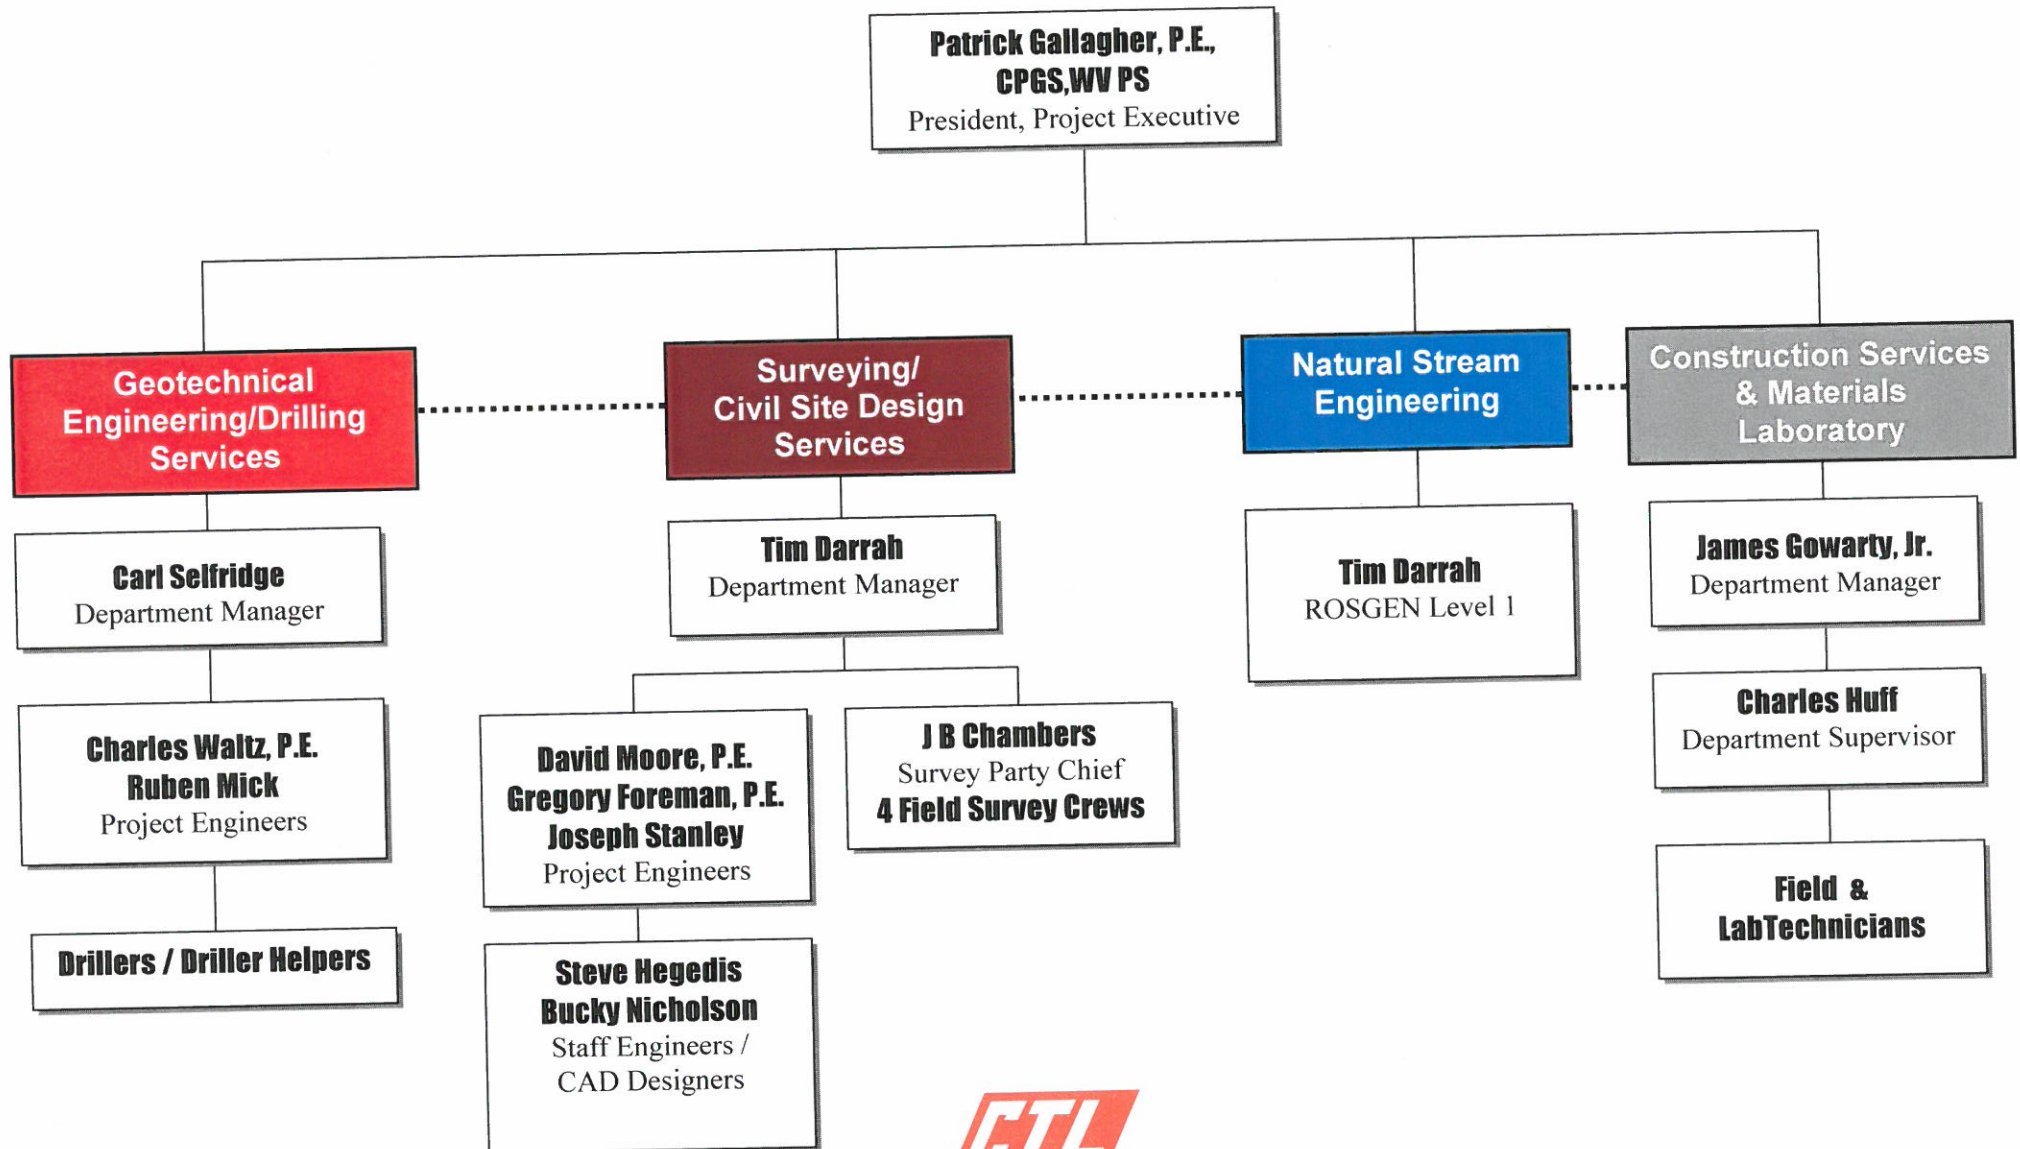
Patrick Gallagher, P.E., CPGS,WV PS
President, Project Executive

Geotechnical Engineering/Drilling Services

Surveying/ Civil Site Design Services

Natural Stream Engineering

Construction Services & Materials Laboratory

Carl Selfridge
Department Manager

Charles Waltz, P.E.
Ruben Mick
Project Engineers

Drillers / Driller Helpers

Tim Darrah
Department Manager

David Moore, P.E.
Gregory Foreman, P.E.
Joseph Stanley
Project Engineers

Steve Hegedis
Bucky Nicholson
Staff Engineers / CAD Designers

J B Chambers
Survey Party Chief
4 Field Survey Crews

Tim Darrah
ROSGEN Level 1

James Gowarty, Jr.
Department Manager

Charles Huff
Department Supervisor

Field & LabTechnicians

CTL